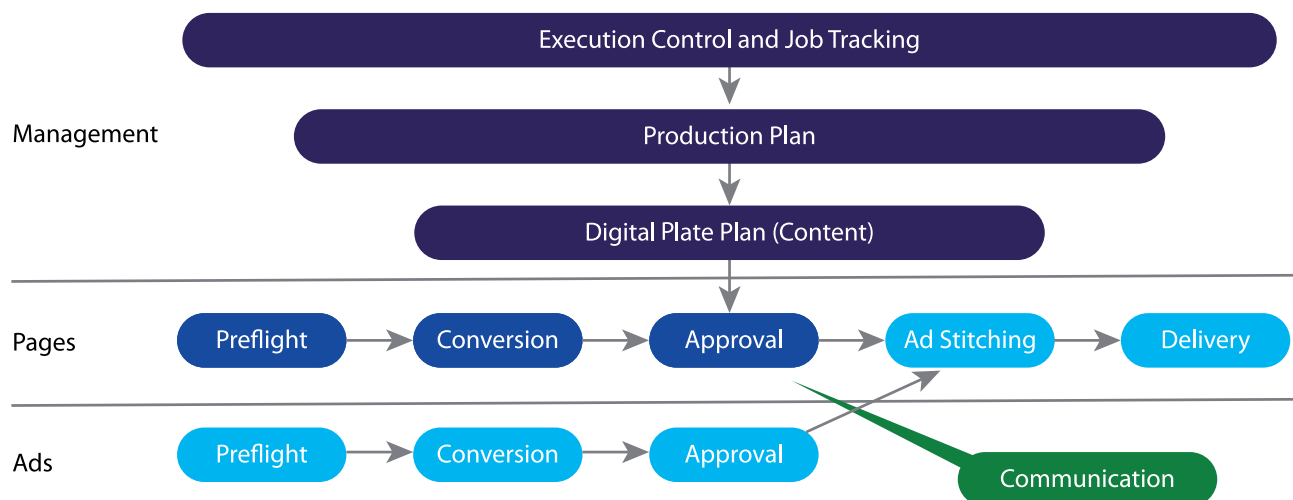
Execution Control and Job Tracking

Management

Production Plan

Digital Plate Plan (Content)

Pages

Preflight

Conversion

Approval

Ad Stitching

Delivery

Ads

Preflight

Conversion

Approval

Communication